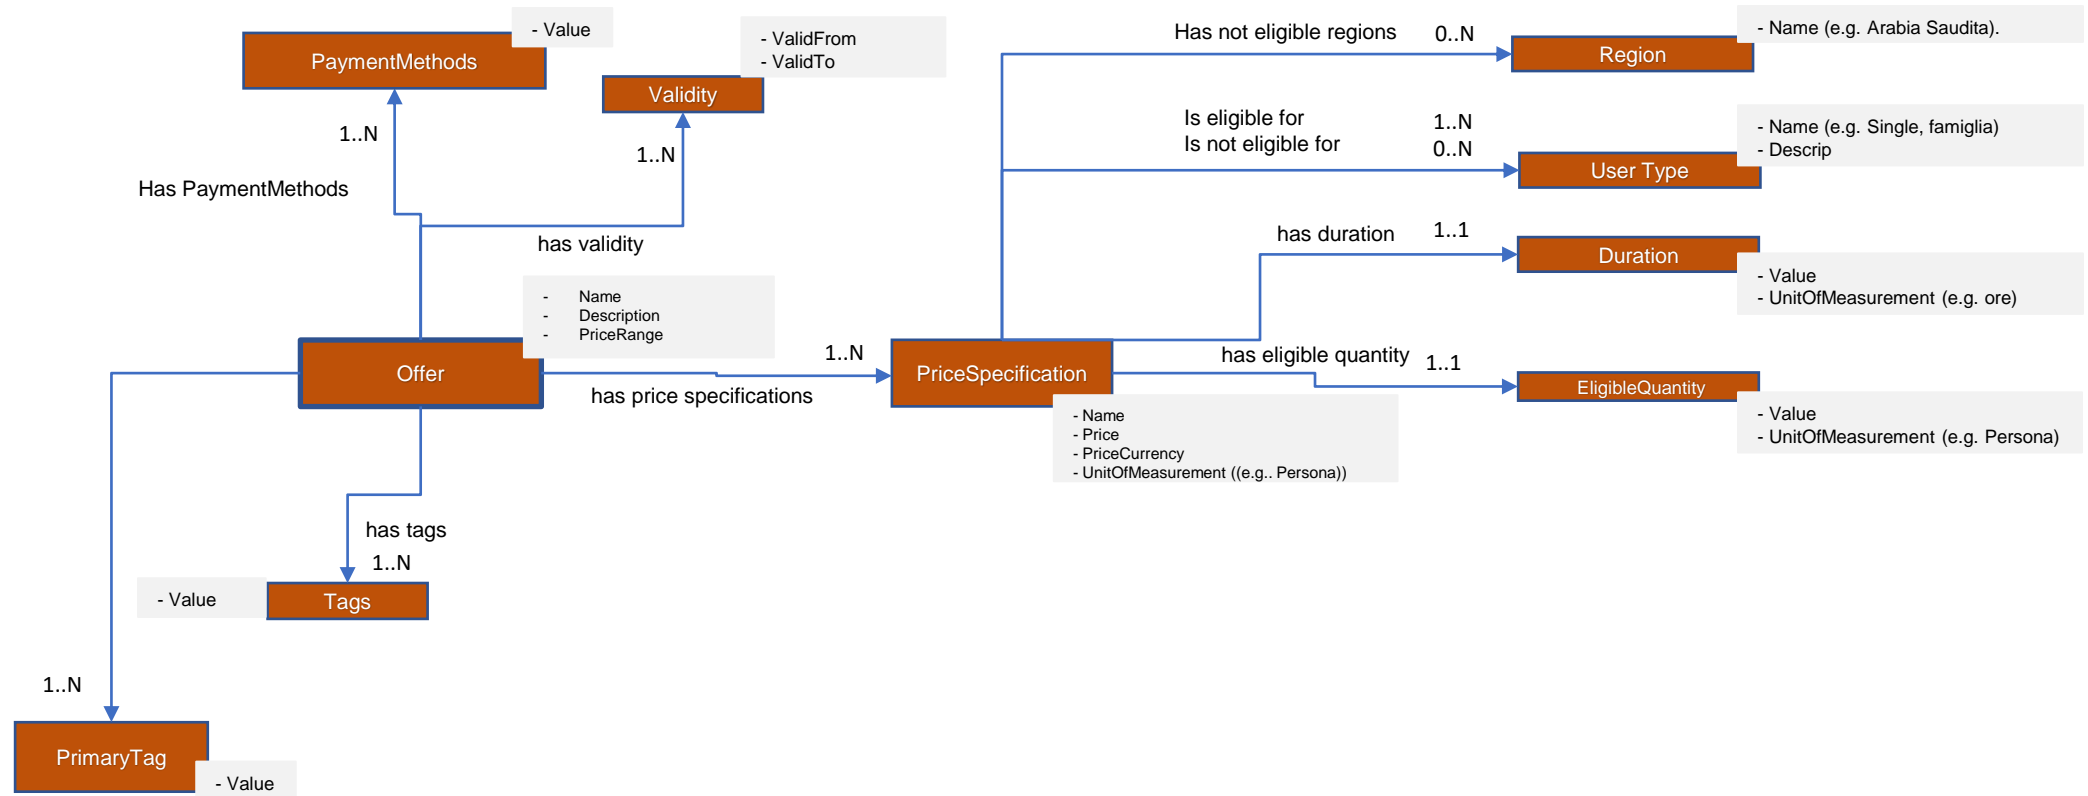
PaymentMethods
- Value

Validity
- ValidFrom
- ValidTo

1..N
1..N
Has PaymentMethods
has validity

Offer
- Name
- Description
- PriceRange

1..N
has price specifications

PriceSpecification
- Name
- Price
- PriceCurrency
- UnitOfMeasurement ((e.g.. Persona))

Has not eligible regions
0..N
Region
- Name (e.g. Arabia Saudita).

Is eligible for
Is not eligible for
1..N
0..N
User Type
- Name (e.g. Single, famiglia)
- Descrip

has duration
1..1
Duration
- Value
- UnitOfMeasurement (e.g. ore)

has eligible quantity
1..1
EligibleQuantity
- Value
- UnitOfMeasurement (e.g. Persona)

has tags
1..N
Tags
- Value

1..N
PrimaryTag
- Value